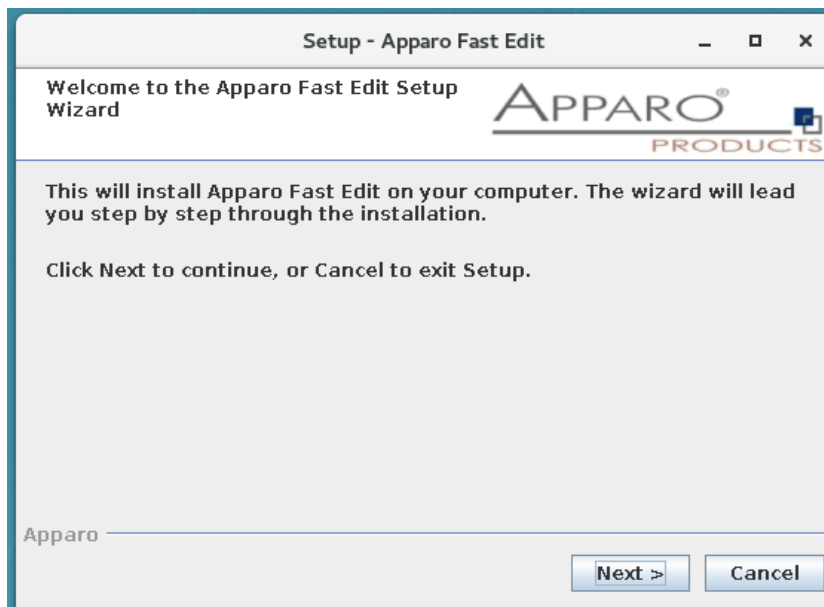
Setup - Apparo Fast Edit

Welcome to the Apparo Fast Edit Setup Wizard

APPARO®
PRODUCTS

This will install Apparo Fast Edit on your computer. The wizard will lead you step by step through the installation.

Click Next to continue, or Cancel to exit Setup.

Apparo

Next >
Cancel